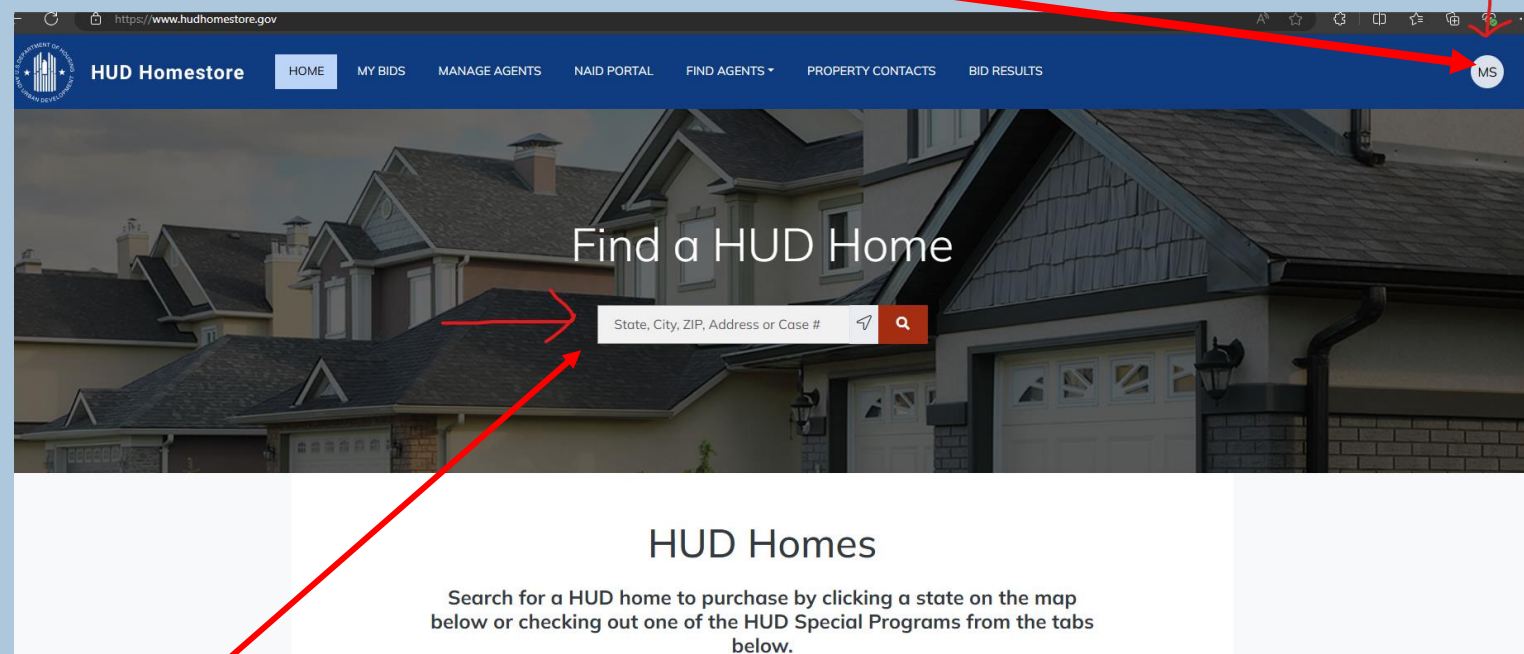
https://www.hudhomestore.gov

HUD Homestore

HOME
MY BIDS
MANAGE AGENTS
NAID PORTAL
FIND AGENTS
PROPERTY CONTACTS
BID RESULTS

MS

Find a HUD Home

State, City, ZIP, Address or Case #

HUD Homes

Search for a HUD home to purchase by clicking a state on the map below or checking out one of the HUD Special Programs from the tabs below.